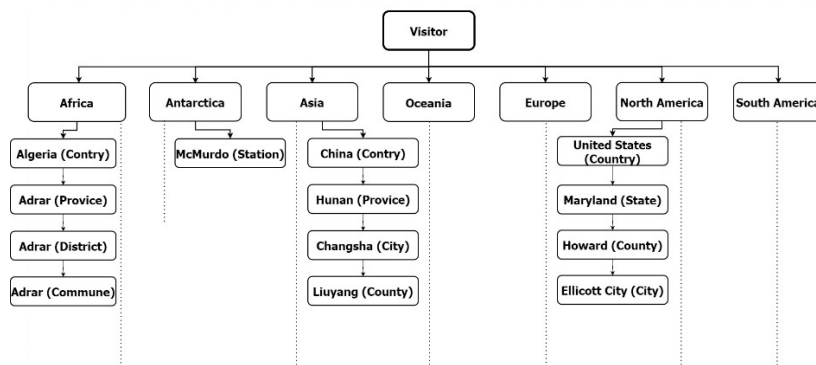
Visitor

Africa

Algeria (Contry)

Adrar (Provice)

Adrar (District)

Adrar (Commune)

Antarctica

McMurdo (Station)

Asia

China (Contry)

Hunan (Province)

Changsha (City)

Liuyang (County)

Oceania

Europe

North America

United States (Country)

Maryland (State)

Howard (County)

Ellicott City (City)

South America